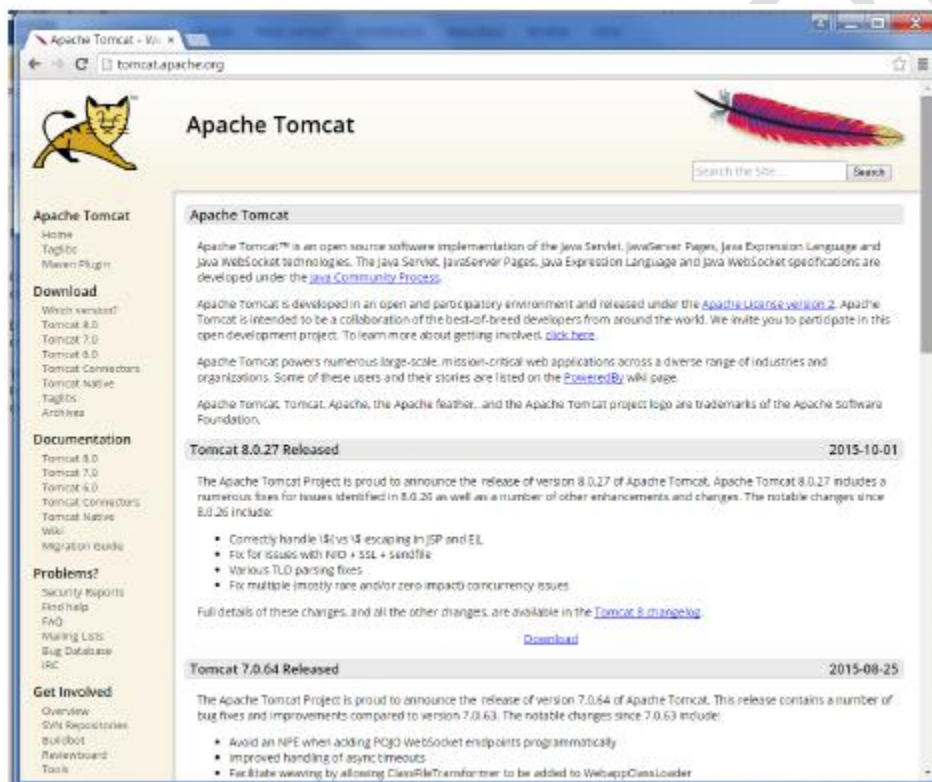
Apache Tomcat - We ×

tomcat.apache.org

Apache Tomcat

Search the Site... Search

Apache Tomcat
Home
Taglibs
Maven Plugin

Download
Which version?
Tomcat 8.0
Tomcat 7.0
Tomcat 6.0
Tomcat Connectors
Tomcat Native
Taglibs
Archives

Documentation
Tomcat 8.0
Tomcat 7.0
Tomcat 6.0
Tomcat Connectors
Tomcat Native
Wiki
Migration Guide

Problems?
Security Reports
Find help
FAQ
Mailing Lists
Bug Database
IRC

Get Involved
Overview
SVN Repositories
Buildbot
Reviewboard
Tools

Apache Tomcat

Apache Tomcat™ is an open source software implementation of the Java Servlet, JavaServer Pages, Java Expression Language and Java WebSocket technologies. The Java Servlet, JavaServer Pages, Java Expression Language and Java WebSocket specifications are developed under the Java Community Process.

Apache Tomcat is developed in an open and participatory environment and released under the Apache License version 2. Apache Tomcat is intended to be a collaboration of the best-of-breed developers from around the world. We invite you to participate in this open development project. To learn more about getting involved, click here.

Apache Tomcat powers numerous large-scale, mission-critical web applications across a diverse range of industries and organizations. Some of these users and their stories are listed on the PoweredBy wiki page.

Apache Tomcat, Tomcat, Apache, the Apache feather, and the Apache Tomcat project logo are trademarks of the Apache Software Foundation.

Tomcat 8.0.27 Released 2015-10-01

The Apache Tomcat Project is proud to announce the release of version 8.0.27 of Apache Tomcat. Apache Tomcat 8.0.27 includes a numerous fixes for issues identified in 8.0.26 as well as a number of other enhancements and changes. The notable changes since 8.0.26 include:

• Correctly handle \$( vs \$ escaping in JSP and EL
• Fix for issues with NIO + SSL + sendfile
• Various TLD parsing fixes
• Fix multiple (mostly rare and/or zero impact) concurrency issues

Full details of these changes, and all the other changes, are available in the Tomcat 8 changelog.

Download

Tomcat 7.0.64 Released 2015-08-25

The Apache Tomcat Project is proud to announce the release of version 7.0.64 of Apache Tomcat. This release contains a number of bug fixes and improvements compared to version 7.0.63. The notable changes since 7.0.63 include:

• Avoid an NPE when adding POJO WebSocket endpoints programmatically
• Improved handling of async timeouts
• Facilitate weaving by allowing ClassFileTransformer to be added to WebappClassLoader